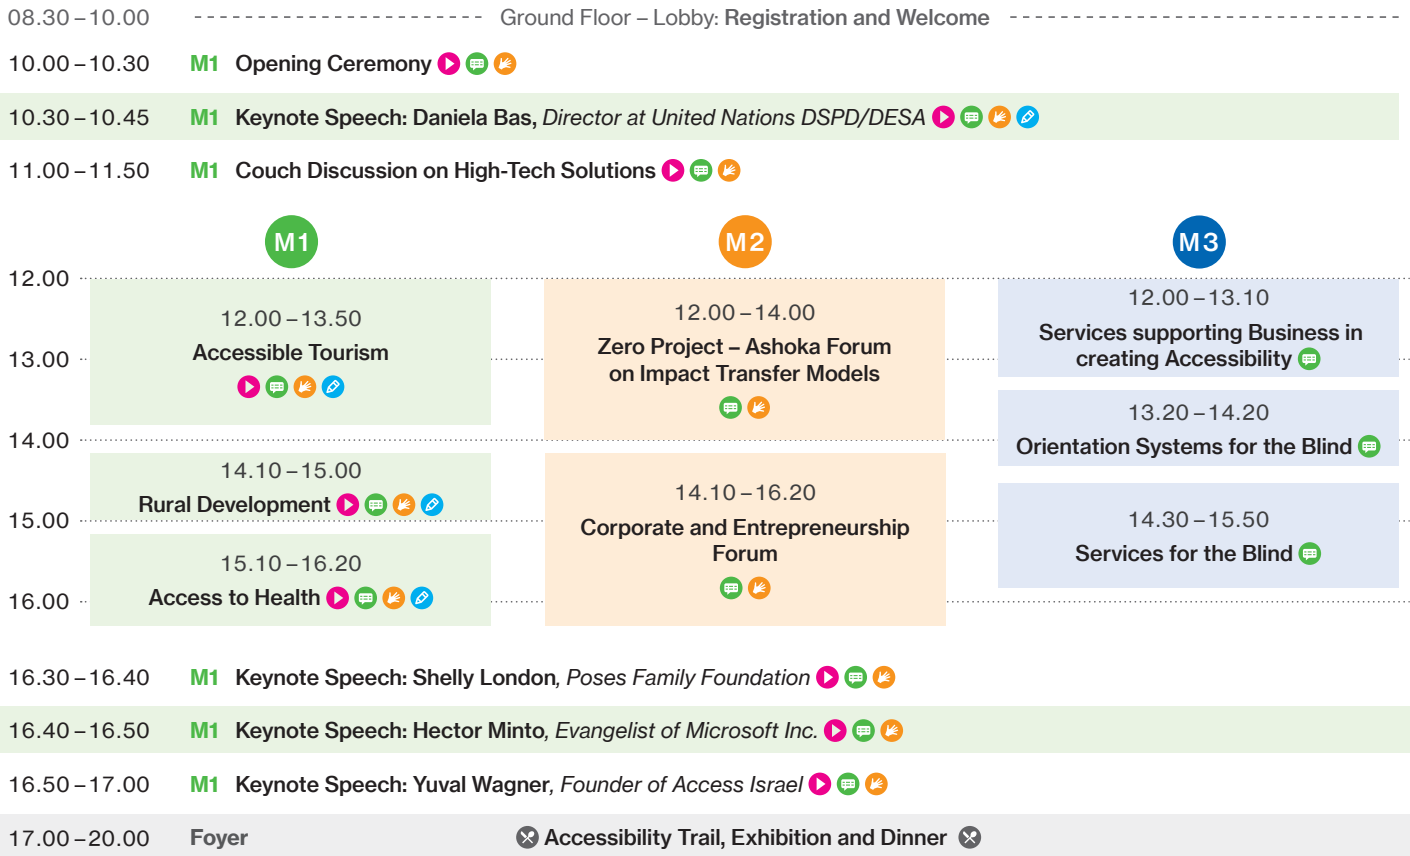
08.30 – 10.00 Ground Floor – Lobby: Registration and Welcome

10.00 – 10.30 M1 Opening Ceremony

10.30 – 10.45 M1 Keynote Speech: Daniela Bas, *Director at United Nations DSPD/DESA*

11.00 – 11.50 M1 Couch Discussion on High-Tech Solutions

M1

M2

M3

12.00

13.00

14.00

15.00

16.00

12.00 – 13.50
Accessible Tourism

14.10 – 15.00
Rural Development

15.10 – 16.20
Access to Health

12.00 – 14.00
Zero Project – Ashoka Forum on Impact Transfer Models

14.10 – 16.20
Corporate and Entrepreneurship Forum

12.00 – 13.10
Services supporting Business in creating Accessibility

13.20 – 14.20
Orientation Systems for the Blind

14.30 – 15.50
Services for the Blind

16.30 – 16.40 M1 Keynote Speech: Shelly London, *Poses Family Foundation*

16.40 – 16.50 M1 Keynote Speech: Hector Minto, *Evangelist of Microsoft Inc.*

16.50 – 17.00 M1 Keynote Speech: Yuval Wagner, *Founder of Access Israel*

17.00 – 20.00 Foyer Accessibility Trail, Exhibition and Dinner